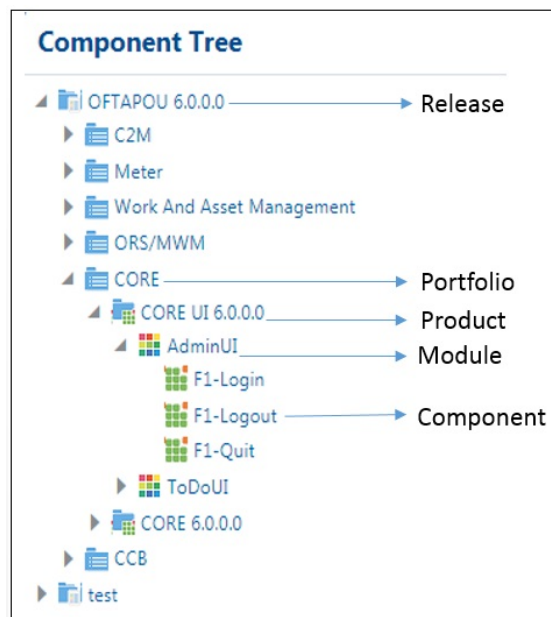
Component Tree

OFTAPOU 6.0.0.0 Release
C2M
Meter
Work And Asset Management
ORS/MWM
CORE Portfolio
CORE UI 6.0.0.0 Product
AdminUI Module
F1-Login
F1-Logout Component
F1-Quit
ToDoUI
CORE 6.0.0.0
CCB
test